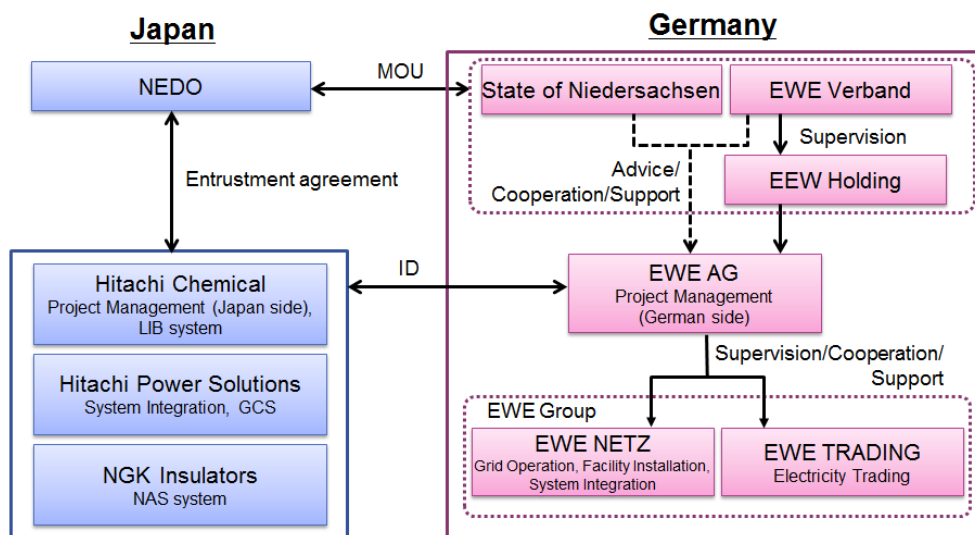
Japan

Germany

NEDO

MOU

State of Niedersachsen

EWE Verband

Supervision

Entrustment agreement

Advice/ Cooperation/Support

EEW Holding

ID

Hitachi Chemical
Project Management (Japan side), LIB system

EWE AG
Project Management (German side)

Hitachi Power Solutions
System Integration, GCS

Supervision/Cooperation/ Support

EWE Group

NGK Insulators
NAS system

EWE NETZ
Grid Operation, Facility Installation, System Integration

EWE TRADING
Electricity Trading